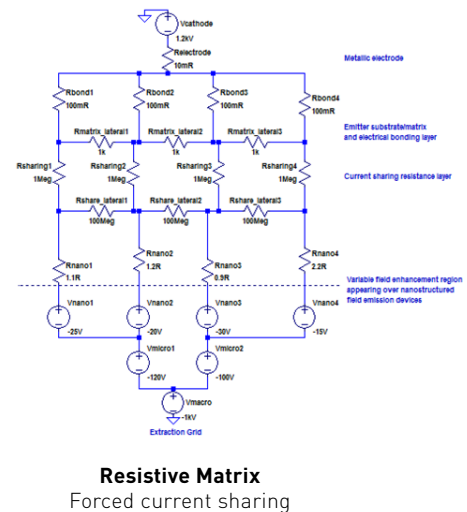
Vcathode
1.2kV
Relectrode
10mR
Metallic electrode
Rbond1
100mR
Rbond2
100mR
Rbond3
100mR
Rbond4
100mR
Rmatrix_lateral1
1k
Rmatrix_lateral2
1k
Rmatrix_lateral3
1k
Emitter substrate/matrix and electrical bonding layer
Rsharing1
1Meg
Rsharing2
1Meg
Rsharing3
1Meg
Rsharing4
1Meg
Current sharing resistance layer
Rshare_lateral1
100Meg
Rshare_lateral2
100Meg
Rshare_lateral3
100Meg
Rnano1
1.1R
Rnano2
1.2R
Rnano3
0.9R
Rnano4
2.2R
Variable field enhancement region appearing over nanostructured field emission devices
Vnano1
-25V
Vnano2
-20V
Vnano3
-30V
Vnano4
-15V
Vmicro1
-120V
Vmicro2
-100V
Vmacro
-1kV
Extraction Grid

**Resistive Matrix**
Forced current sharing